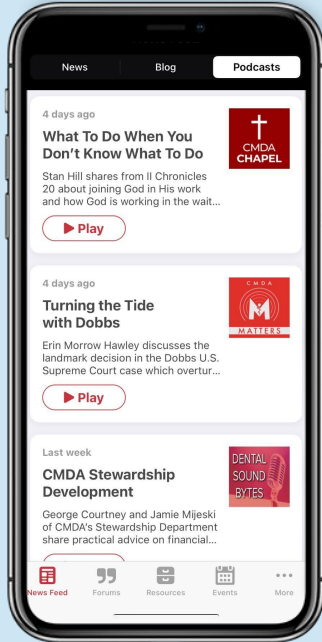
News
Blog
Podcasts

4 days ago
What To Do When You Don't Know What To Do
Stan Hill shares from II Chronicles 20 about joining God in His work and how God is working in the wait...
▶ Play

CMDA CHAPEL

4 days ago
Turning the Tide with Dobbs
Erin Morrow Hawley discusses the landmark decision in the Dobbs U.S. Supreme Court case which overtur...
▶ Play

CMDA M MATTERS

Last week
CMDA Stewardship Development
George Courtney and Jamie Mijeski of CMDA's Stewardship Department share practical advice on financial...

DENTAL SOUND BYTES

News Feed
Forums
Resources
Events
More